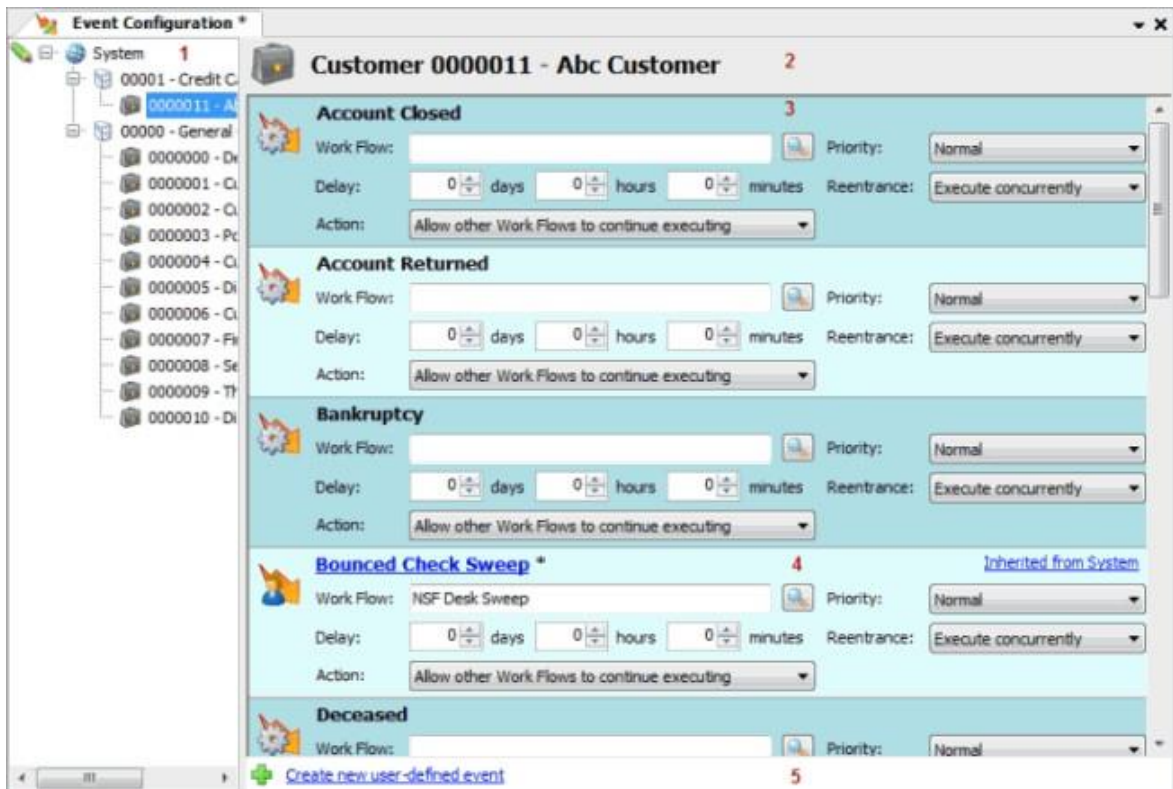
Event Configuration *

System 1
00001 - Credit Ca
0000011 - Al
00000 - General
0000000 - De
0000001 - Cu
0000002 - Cu
0000003 - Pc
0000004 - Cu
0000005 - Di
0000006 - Cu
0000007 - Fi
0000008 - Se
0000009 - Th
0000010 - Di

Customer 0000011 - Abc Customer 2

Account Closed 3
Work Flow:
Priority: Normal
Delay: 0 days 0 hours 0 minutes
Reentrance: Execute concurrently
Action: Allow other Work Flows to continue executing

Account Returned
Work Flow:
Priority: Normal
Delay: 0 days 0 hours 0 minutes
Reentrance: Execute concurrently
Action: Allow other Work Flows to continue executing

Bankruptcy
Work Flow:
Priority: Normal
Delay: 0 days 0 hours 0 minutes
Reentrance: Execute concurrently
Action: Allow other Work Flows to continue executing

Bounced Check Sweep * 4
Inherited from System
Work Flow: NSF Desk Sweep
Priority: Normal
Delay: 0 days 0 hours 0 minutes
Reentrance: Execute concurrently
Action: Allow other Work Flows to continue executing

Deceased
Work Flow:
Priority: Normal

Create new user-defined event 5